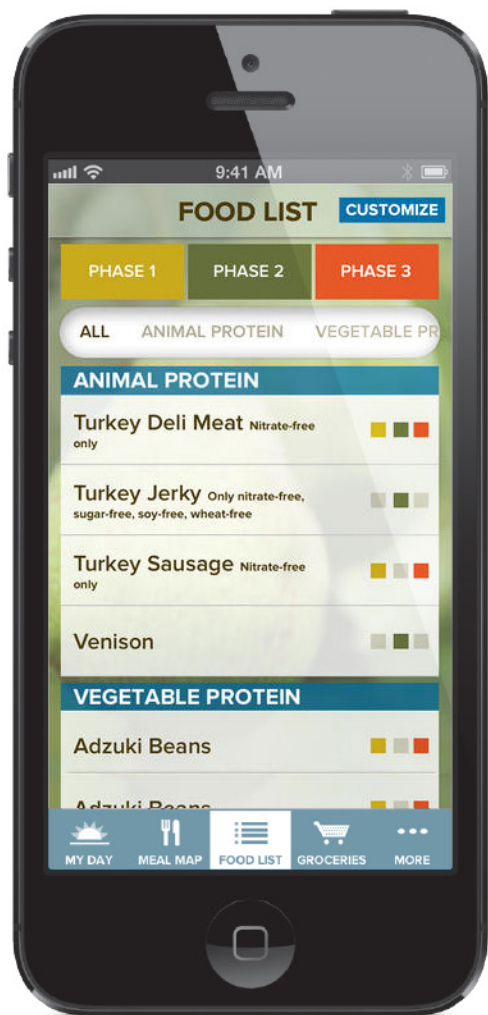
9:41 AM

FOOD LIST CUSTOMIZE

PHASE 1 PHASE 2 PHASE 3

ALL ANIMAL PROTEIN VEGETABLE PR

ANIMAL PROTEIN

Turkey Deli Meat Nitrate-free only

Turkey Jerky Only nitrate-free, sugar-free, soy-free, wheat-free

Turkey Sausage Nitrate-free only

Venison

VEGETABLE PROTEIN

Adzuki Beans

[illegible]

MY DAY MEAL MAP FOOD LIST GROCERIES MORE